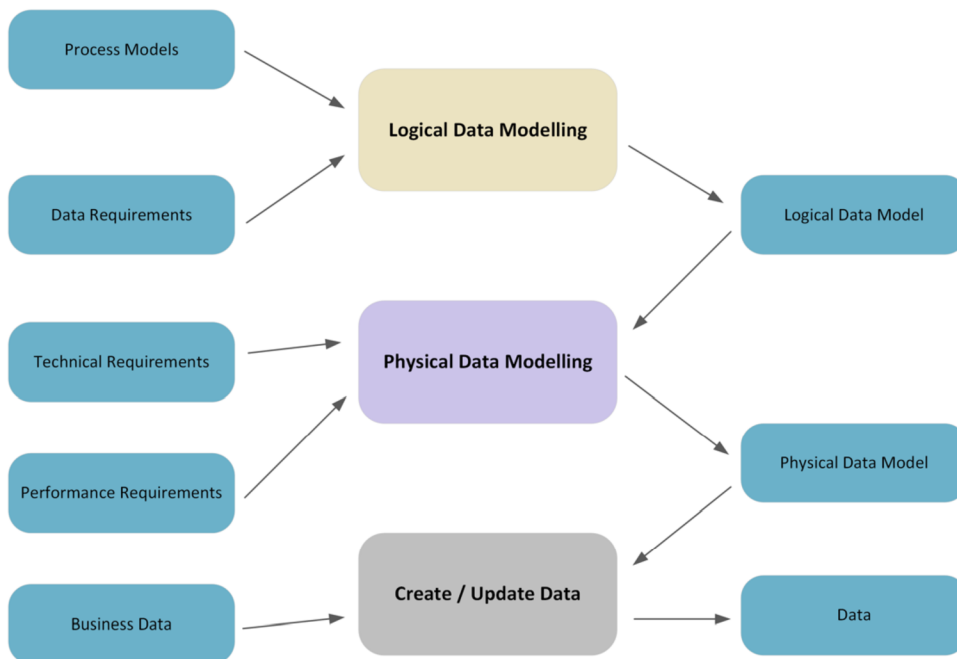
Process Models

Logical Data Modelling

Data Requirements

Logical Data Model

Technical Requirements

Physical Data Modelling

Performance Requirements

Physical Data Model

Business Data

Create / Update Data

Data